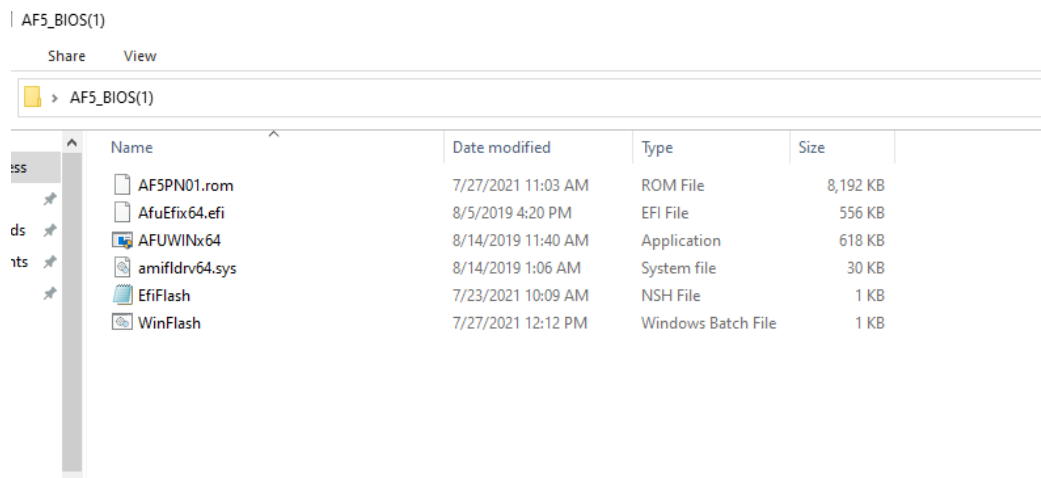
AF5_BIOS(1)

Share View

AF5_BIOS(1)

ess
ds
nts

| Name | Date modified | Type | Size |
|---|---|---|---|
| AF5PN01.rom | 7/27/2021 11:03 AM | ROM File | 8,192 KB |
| AfuEfix64.efi | 8/5/2019 4:20 PM | EFI File | 556 KB |
| AFUWINx64 | 8/14/2019 11:40 AM | Application | 618 KB |
| amifldrv64.sys | 8/14/2019 1:06 AM | System file | 30 KB |
| EfiFlash | 7/23/2021 10:09 AM | NSH File | 1 KB |
| WinFlash | 7/27/2021 12:12 PM | Windows Batch File | 1 KB |